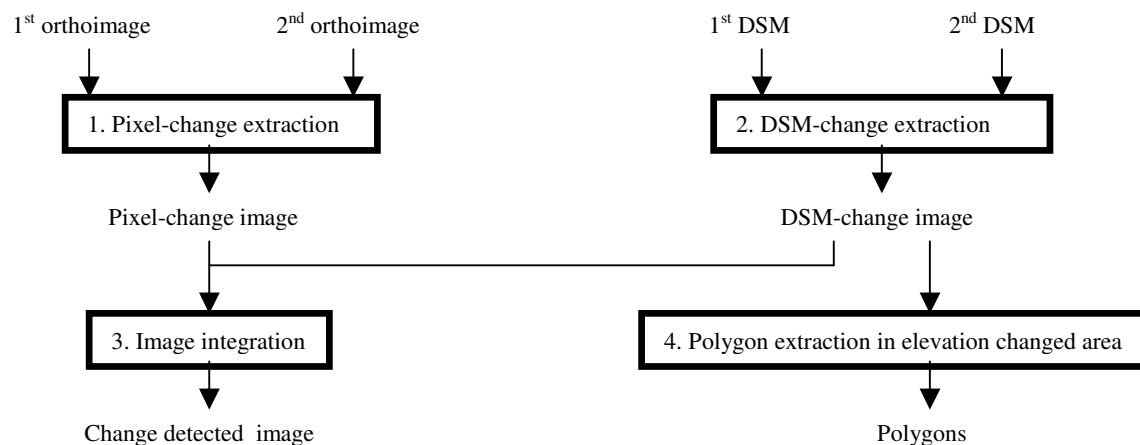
1$^{st}$ orthoimage

2$^{nd}$ orthoimage

1$^{st}$ DSM

2$^{nd}$ DSM

1. Pixel-change extraction

2. DSM-change extraction

Pixel-change image

DSM-change image

3. Image integration

4. Polygon extraction in elevation changed area

Change detected image

Polygons